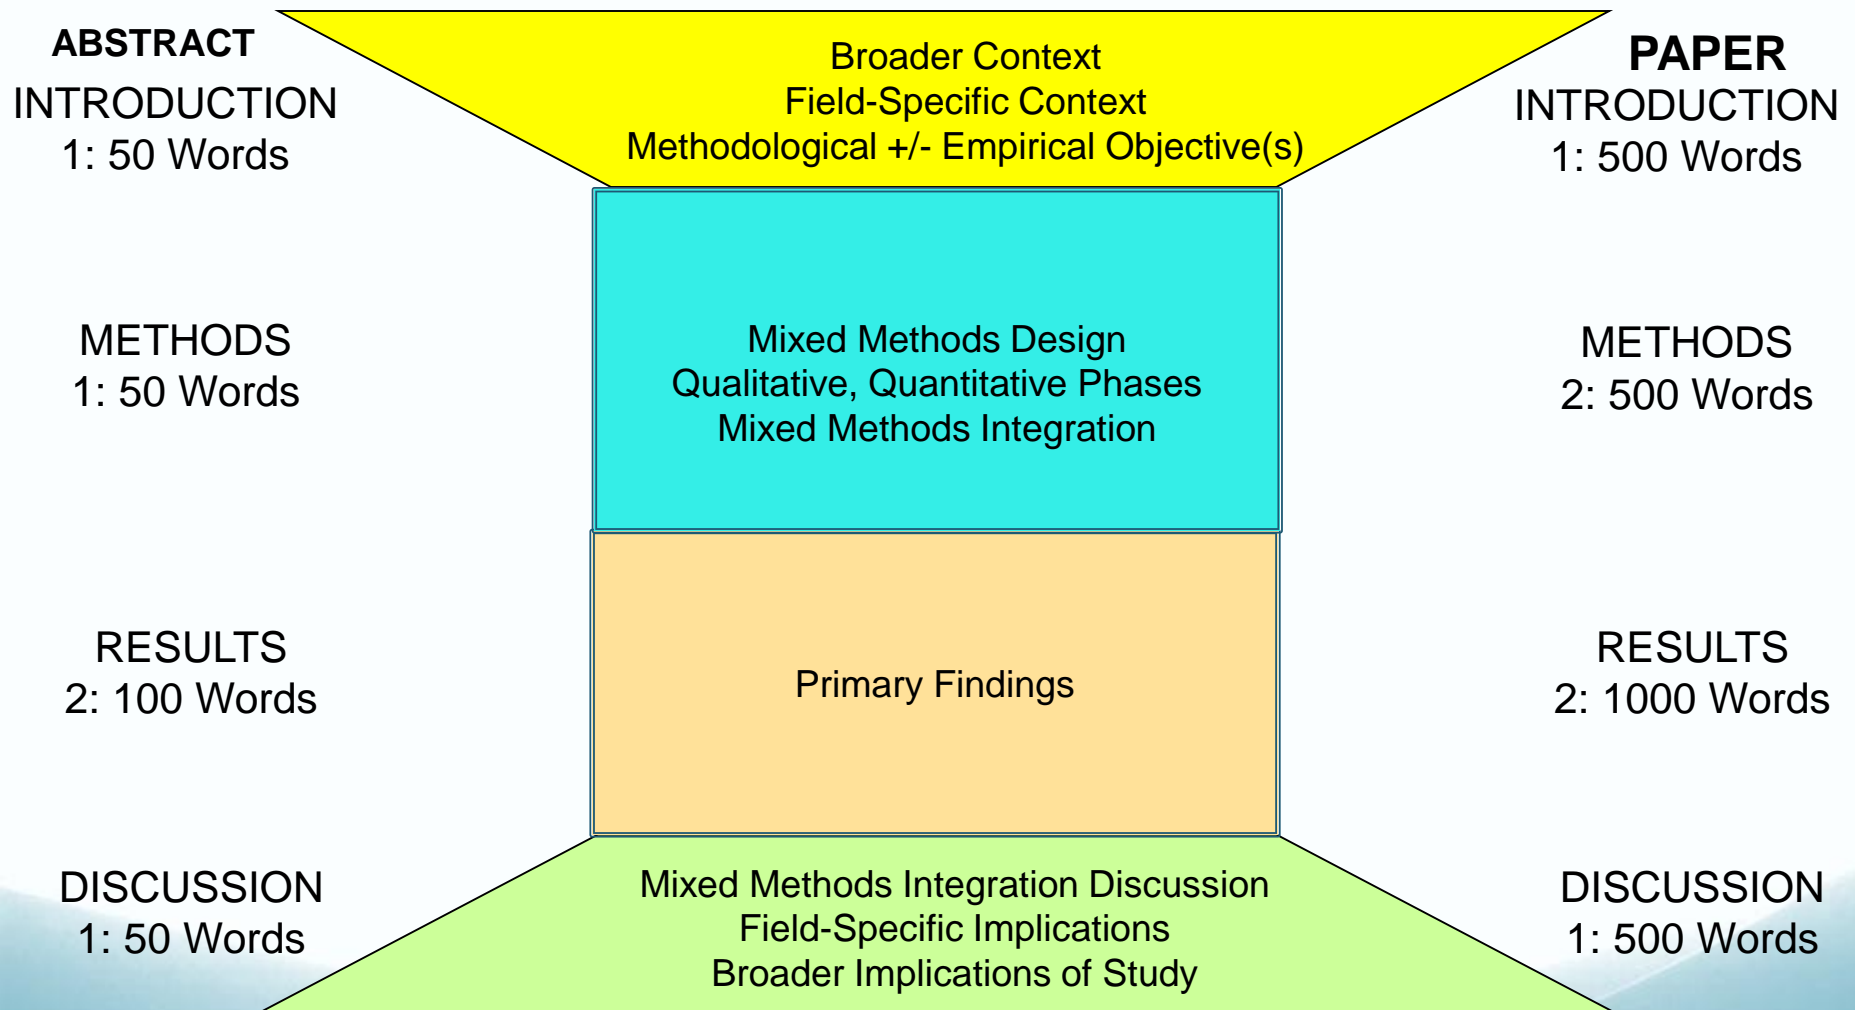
ABSTRACT
INTRODUCTION
1: 50 Words

Broader Context
Field-Specific Context
Methodological +/- Empirical Objective(s)

PAPER
INTRODUCTION
1: 500 Words

METHODS
1: 50 Words

Mixed Methods Design
Qualitative, Quantitative Phases
Mixed Methods Integration

METHODS
2: 500 Words

RESULTS
2: 100 Words

Primary Findings

RESULTS
2: 1000 Words

DISCUSSION
1: 50 Words

Mixed Methods Integration Discussion
Field-Specific Implications
Broader Implications of Study

DISCUSSION
1: 500 Words